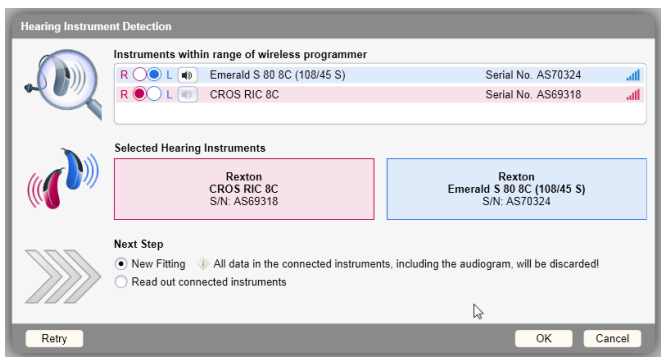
Hearing Instrument Detection

Instruments within range of wireless programmer

R L Emerald S 80 8C (108/45 S) Serial No. AS70324

R L CROS RIC 8C Serial No. AS69318

Selected Hearing Instruments

Rexton
CROS RIC 8C
S/N: AS69318

Rexton
Emerald S 80 8C (108/45 S)
S/N: AS70324

Next Step

New Fitting All data in the connected instruments, including the audiogram, will be discarded!

Read out connected instruments

Retry

OK

Cancel